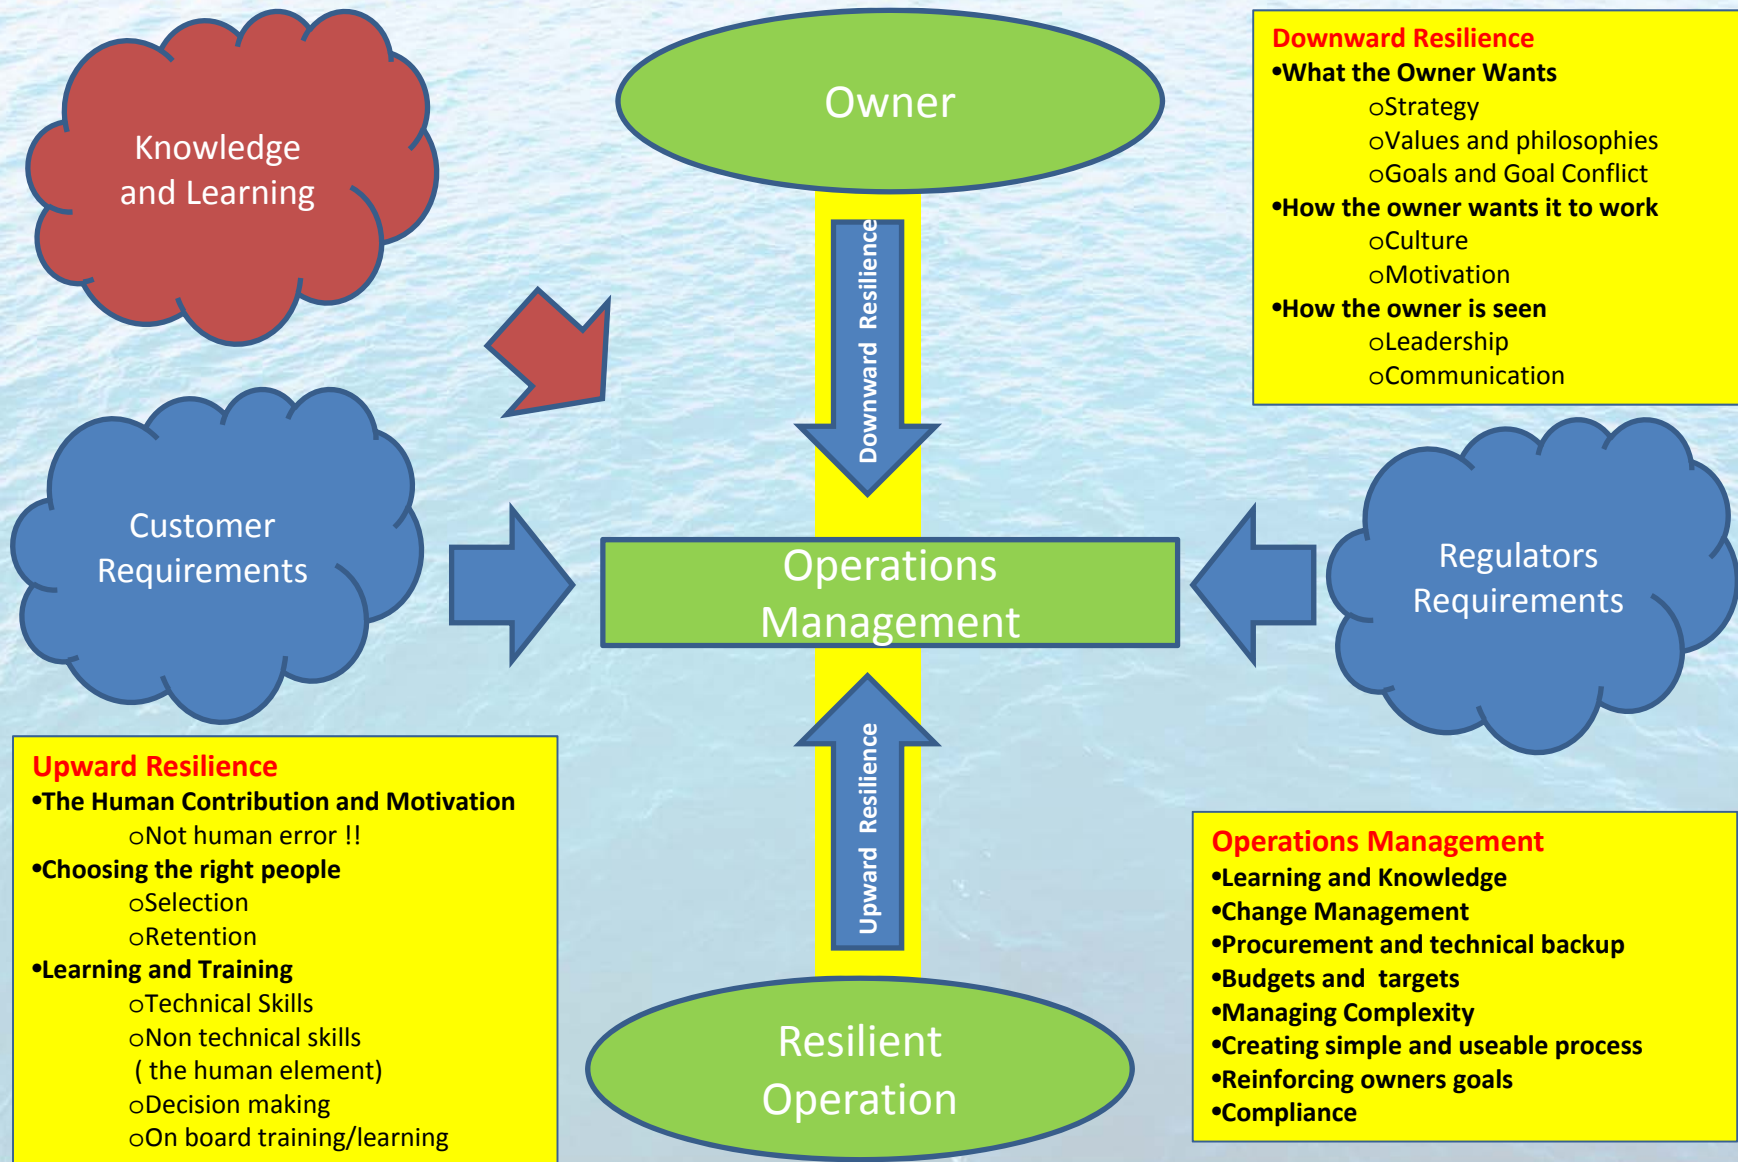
Knowledge and Learning

Owner

Downward Resilience
•What the Owner Wants
oStrategy
oValues and philosophies
oGoals and Goal Conflict
•How the owner wants it to work
oCulture
oMotivation
•How the owner is seen
oLeadership
oCommunication

Downward Resilience

Customer Requirements

Operations Management

Regulators Requirements

Upward Resilience

Upward Resilience
•The Human Contribution and Motivation
oNot human error !!
•Choosing the right people
oSelection
oRetention
•Learning and Training
oTechnical Skills
oNon technical skills
( the human element)
oDecision making
oOn board training/learning

Resilient Operation

Operations Management
•Learning and Knowledge
•Change Management
•Procurement and technical backup
•Budgets and targets
•Managing Complexity
•Creating simple and useable process
•Reinforcing owners goals
•Compliance